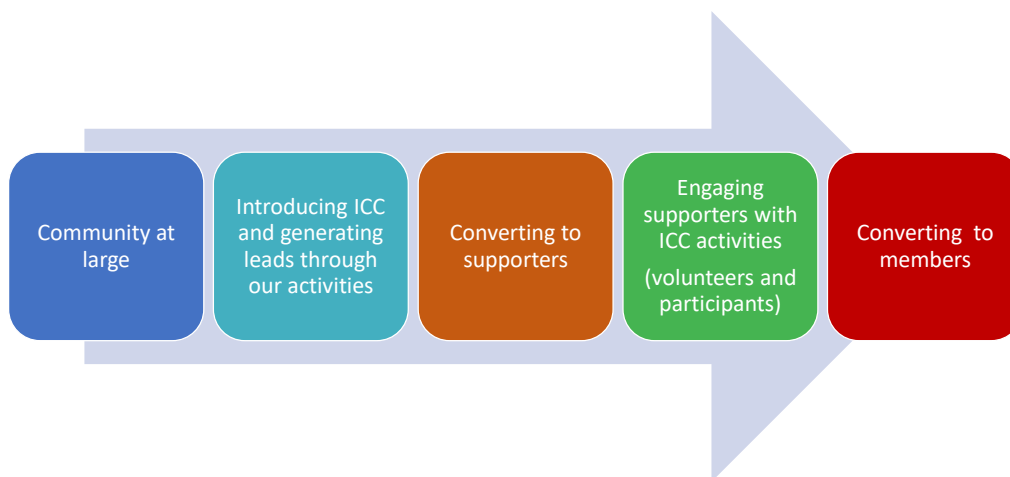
Community at large

Introducing ICC and generating leads through our activities

Converting to supporters

Engaging supporters with ICC activities

(volunteers and participants)

Converting to members